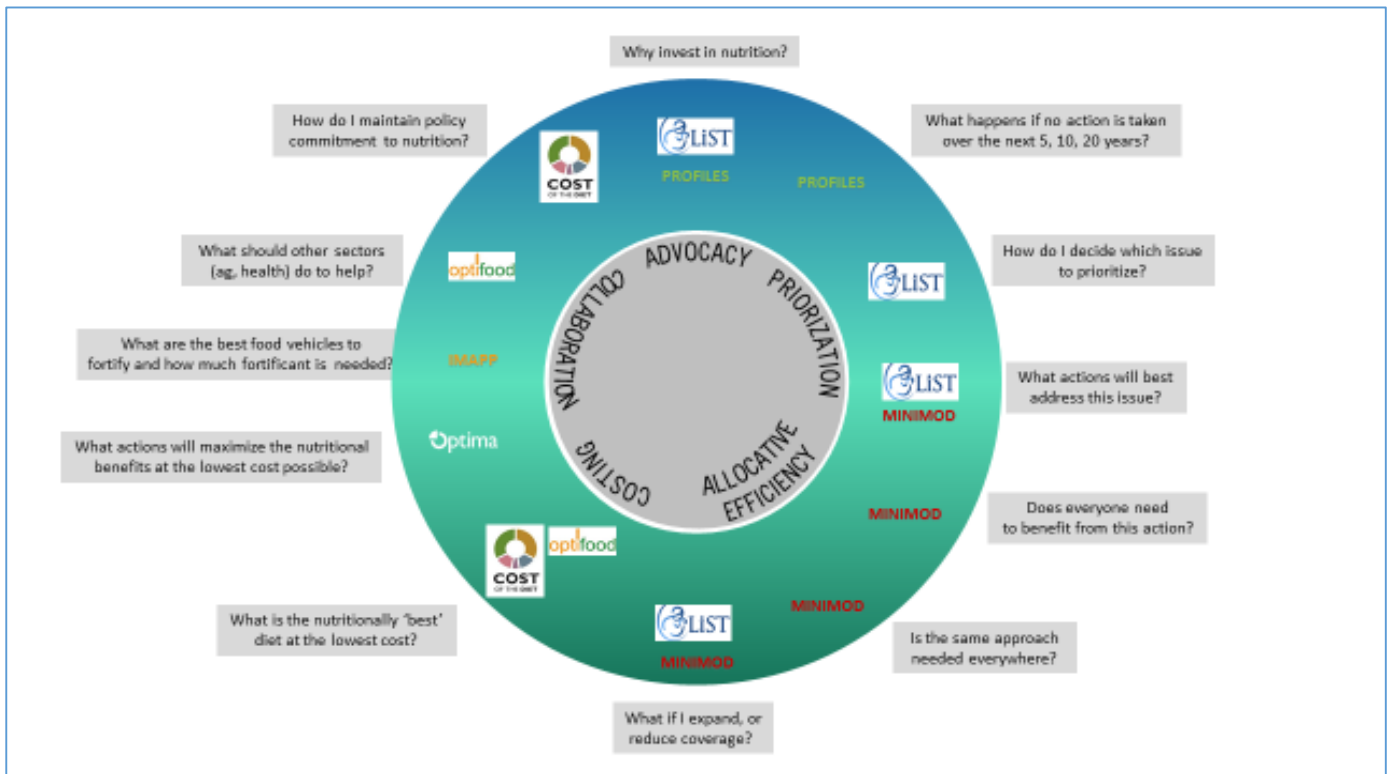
Why invest in nutrition?

What happens if no action is taken over the next 5, 10, 20 years?

How do I decide which issue to prioritize?

What actions will best address this issue?

Does everyone need to benefit from this action?

Is the same approach needed everywhere?

What if I expand, or reduce coverage?

What is the nutritionally 'best' diet at the lowest cost?

What actions will maximize the nutritional benefits at the lowest cost possible?

What are the best food vehicles to fortify and how much fortificant is needed?

What should other sectors (ag, health) do to help?

How do I maintain policy commitment to nutrition?

LiST
PROFILES
PROFILES
COST OF THE DIET
optifood
LiST
IMAPP
LiST
MINIMOD
Optima
MINIMOD
COST OF THE DIET
optifood
MINIMOD
LiST
MINIMOD

ADVOCACY
PRIORIZATION
ALLOCATIVE EFFICIENCY
COSTING
COLLABORATION